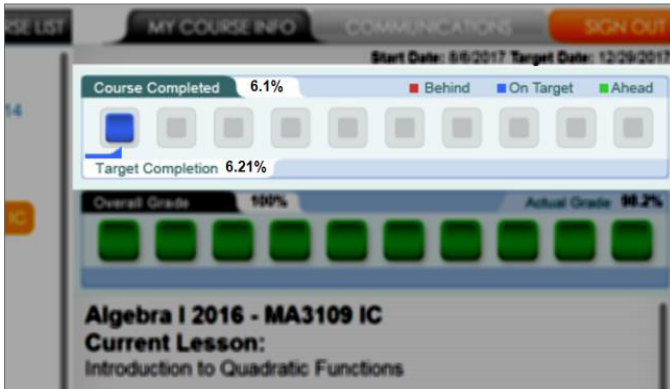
SE LIST

MY COURSE INFO

COMMUNICATIONS

SIGN OUT

Start Date: 8/6/2017 Target Date: 12/29/2017

Course Completed 6.1%

Behind On Target Ahead

Target Completion 6.21%

14

IC

Overall Grade 100%

Actual Grade 98.2%

Algebra I 2016 - MA3109 IC
Current Lesson:
Introduction to Quadratic Functions